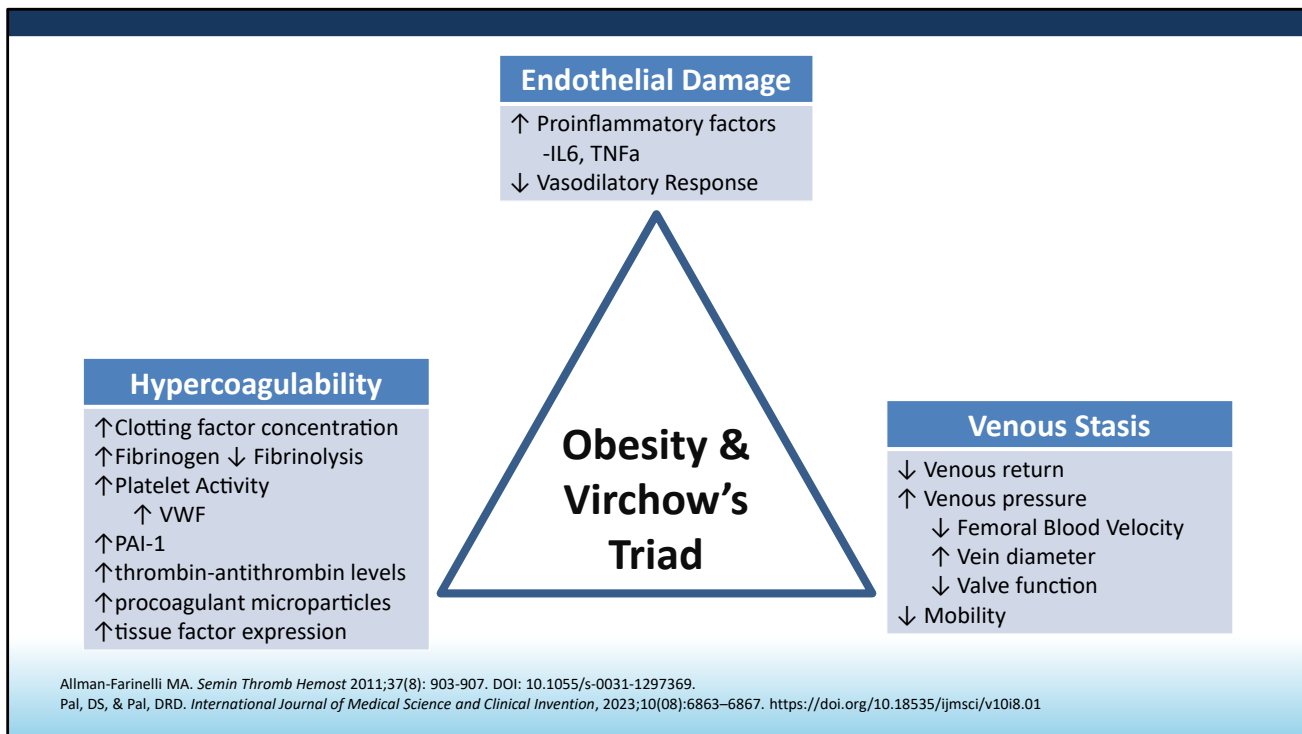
Endothelial Damage

↑ Proinflammatory factors
-IL6, TNFa
↓ Vasodilatory Response

Hypercoagulability

↑Clotting factor concentration
↑Fibrinogen ↓ Fibrinolysis
↑Platelet Activity
↑ VWF
↑PAI-1
↑thrombin-antithrombin levels
↑procoagulant microparticles
↑tissue factor expression

Obesity & Virchow's Triad

Venous Stasis

↓ Venous return
↑ Venous pressure
↓ Femoral Blood Velocity
↑ Vein diameter
↓ Valve function
↓ Mobility

Allman-Farinelli MA. *Semin Thromb Hemost* 2011;37(8): 903-907. DOI: 10.1055/s-0031-1297369.
Pal, DS, & Pal, DRD. *International Journal of Medical Science and Clinical Invention*, 2023;10(08):6863–6867. https://doi.org/10.18535/ijmsci/v10i8.01